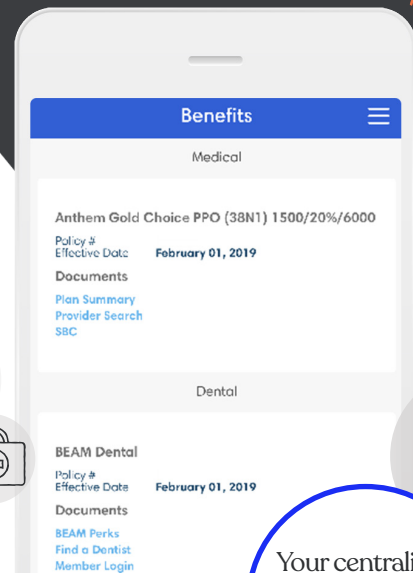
Benefits

Medical

Anthem Gold Choice PPO (38N1) 1500/20%/6000

Policy #
Effective Date February 01, 2019

Documents

Plan Summary
Provider Search
SBC

Dental

BEAM Dental

Policy #
Effective Date February 01, 2019

Documents

BEAM Perks
Find a Dentist
Member Login

Your centrali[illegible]